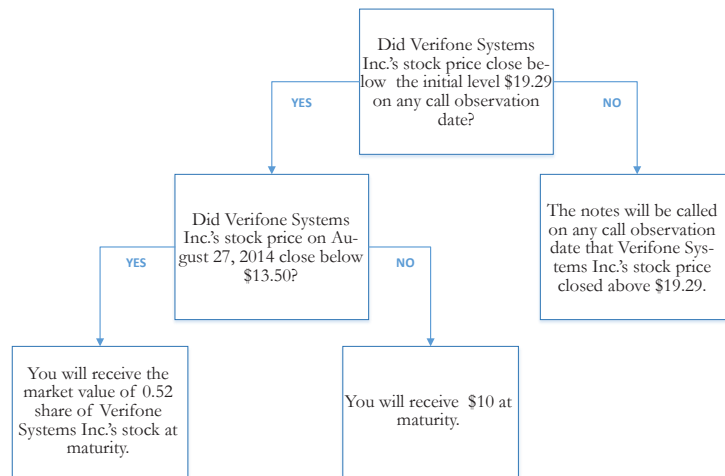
Did Verifone Systems Inc.'s stock price close below the initial level $19.29 on any call observation date?

YES

NO

Did Verifone Systems Inc.'s stock price on August 27, 2014 close below $13.50?

The notes will be called on any call observation date that Verifone Systems Inc.'s stock price closed above $19.29.

YES

NO

You will receive the market value of 0.52 share of Verifone Systems Inc.'s stock at maturity.

You will receive $10 at maturity.